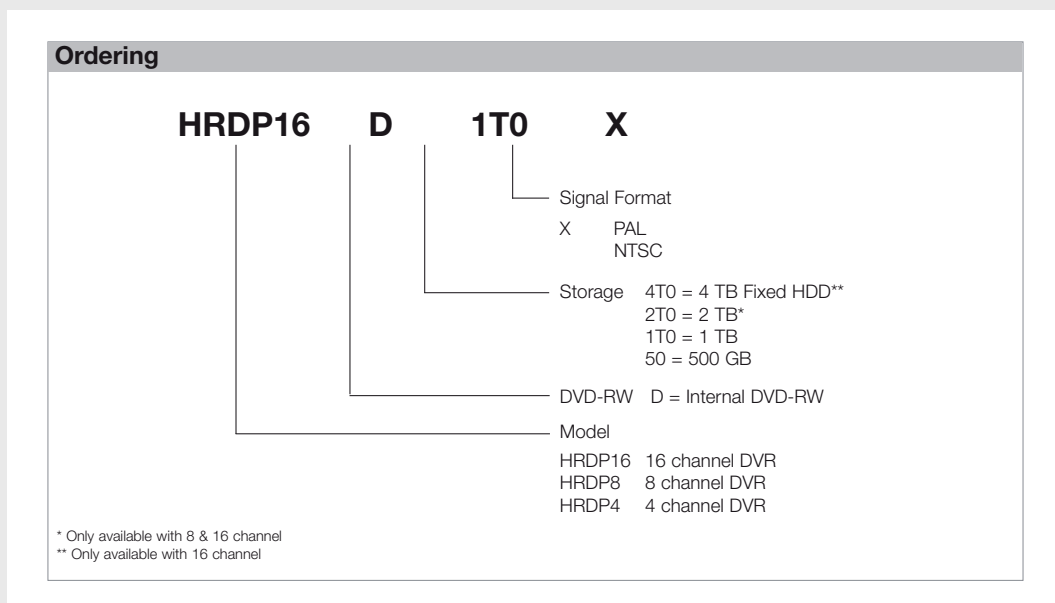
**Ordering**

HRDP16 D 1T0 X

Signal Format

X PAL
NTSC

Storage 4T0 = 4 TB Fixed HDD**
2T0 = 2 TB*
1T0 = 1 TB
50 = 500 GB

DVD-RW D = Internal DVD-RW

Model

HRDP16 16 channel DVR
HRDP8 8 channel DVR
HRDP4 4 channel DVR

* Only available with 8 & 16 channel
** Only available with 16 channel